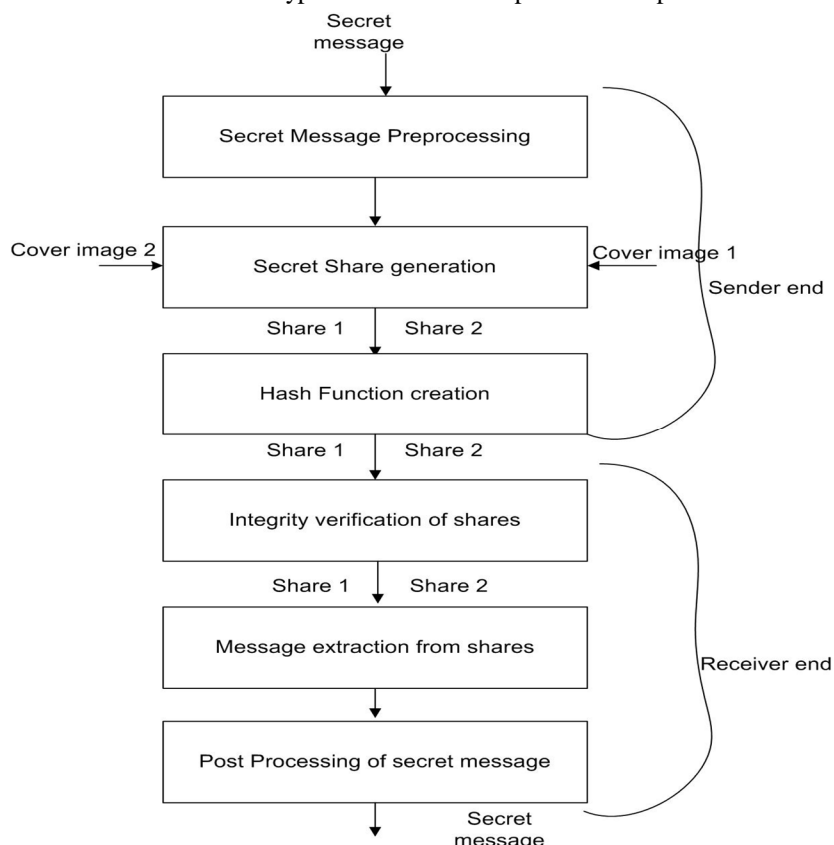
Secret message

Secret Message Preprocessing

Cover image 2

Secret Share generation

Cover image 1

Sender end

Share 1

Share 2

Hash Function creation

Share 1

Share 2

Integrity verification of shares

Share 1

Share 2

Message extraction from shares

Receiver end

Post Processing of secret message

Secret message